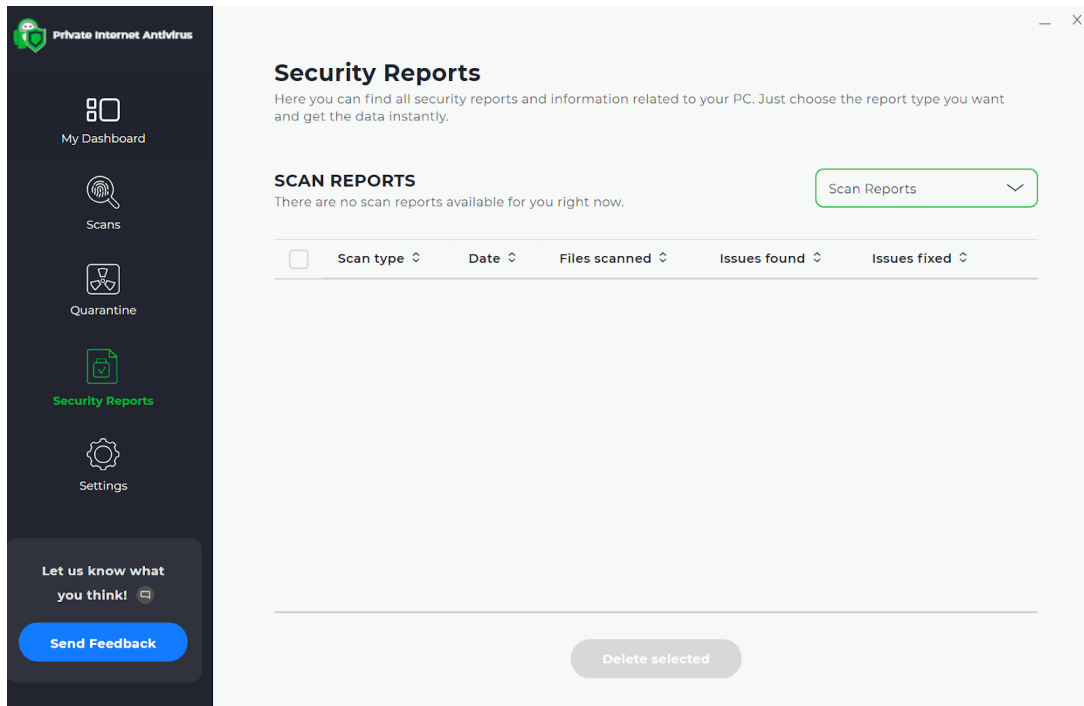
Private Internet Antivirus

My Dashboard

Scans

Quarantine

Security Reports

Settings

Let us know what you think!

Send Feedback

Security Reports

Here you can find all security reports and information related to your PC. Just choose the report type you want and get the data instantly.

SCAN REPORTS

There are no scan reports available for you right now.

Scan Reports

| | Scan type | Date | Files scanned | Issues found | Issues fixed |
|---|---|---|---|---|---|

Delete selected